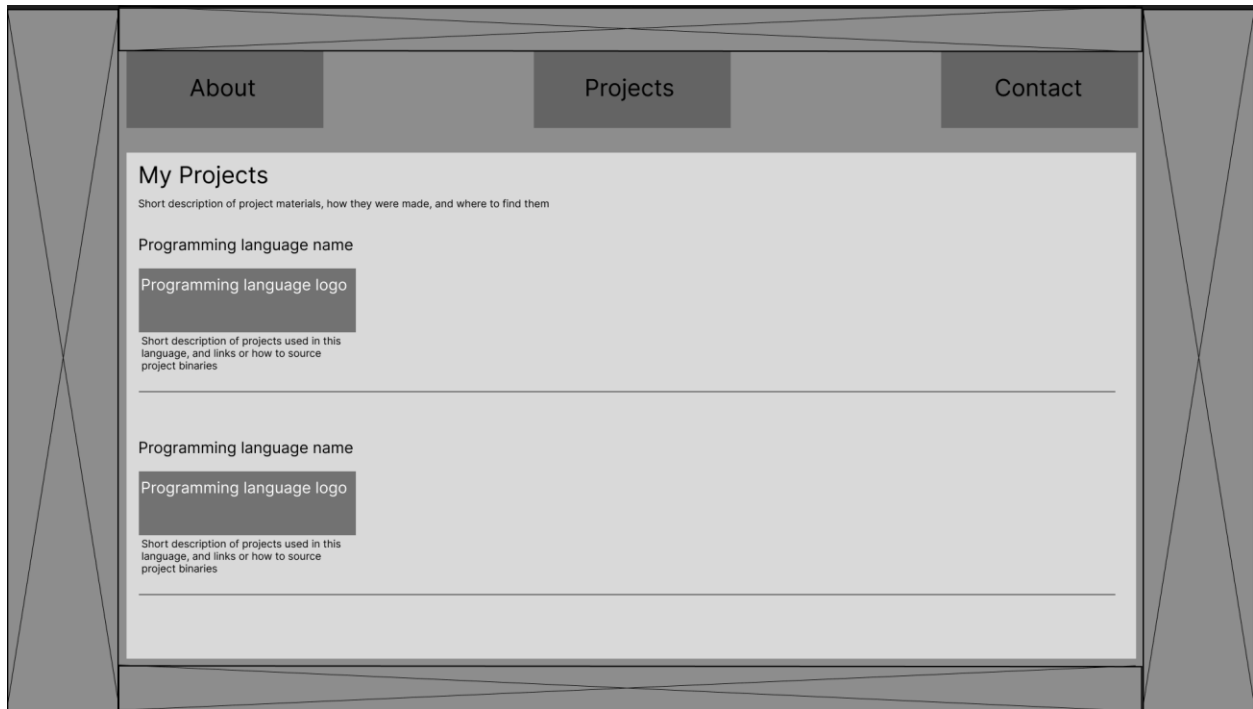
About

Projects

Contact

My Projects

Short description of project materials, how they were made, and where to find them

Programming language name

Programming language logo

Short description of projects used in this language, and links or how to source project binaries

Programming language name

Programming language logo

Short description of projects used in this language, and links or how to source project binaries